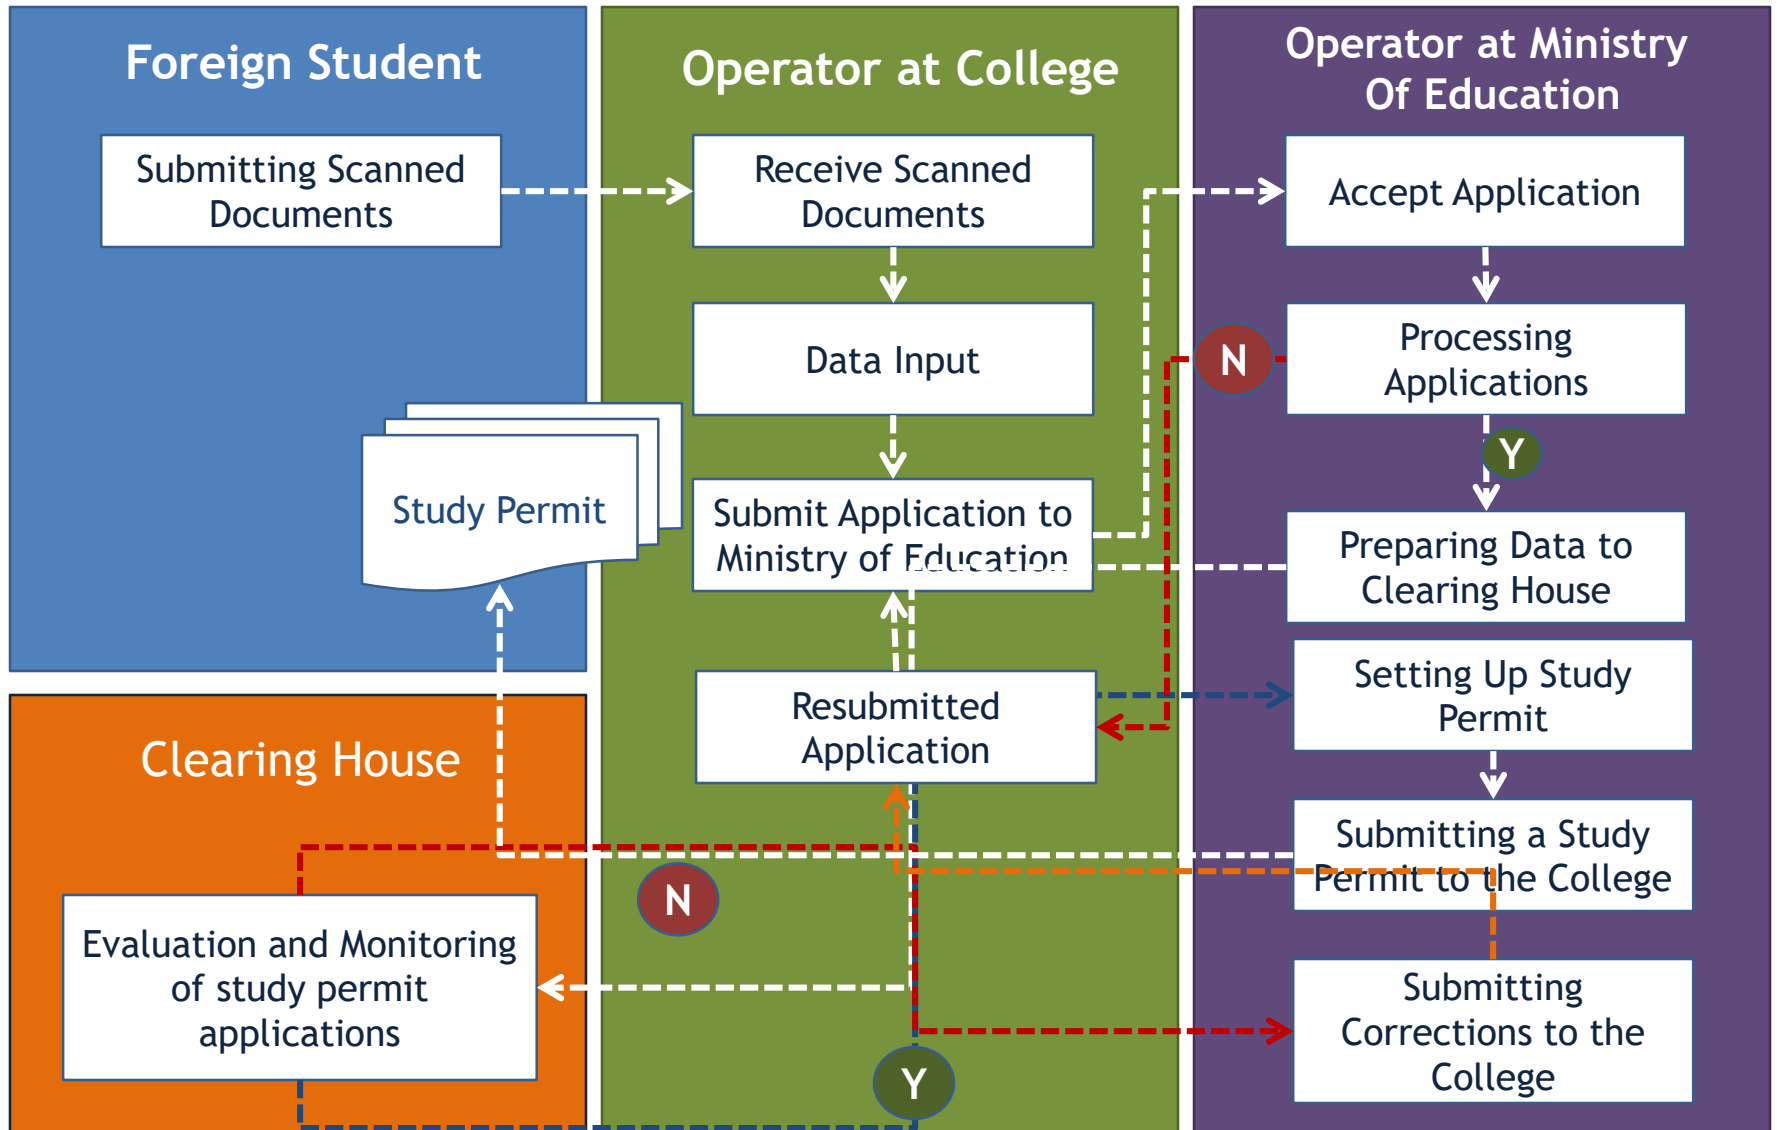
Foreign Student

Submitting Scanned Documents

Study Permit

Clearing House

Evaluation and Monitoring of study permit applications

Operator at College

Receive Scanned Documents

Data Input

Submit Application to Ministry of Education

Resubmitted Application

N

Y

Operator at Ministry Of Education

Accept Application

N

Processing Applications

Y

Preparing Data to Clearing House

Setting Up Study Permit

Submitting a Study Permit to the College

Submitting Corrections to the College